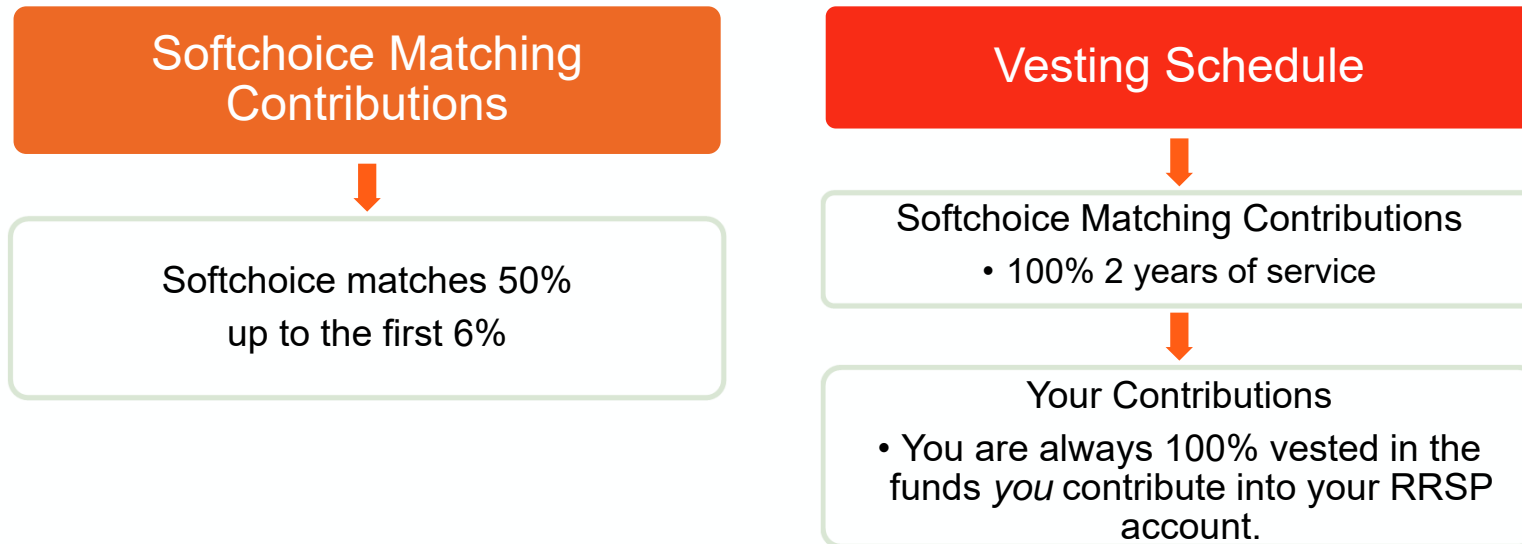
Softchoice Matching Contributions

Softchoice matches 50% up to the first 6%

Vesting Schedule

Softchoice Matching Contributions

• 100% 2 years of service

Your Contributions

• You are always 100% vested in the funds you contribute into your RRSP account.